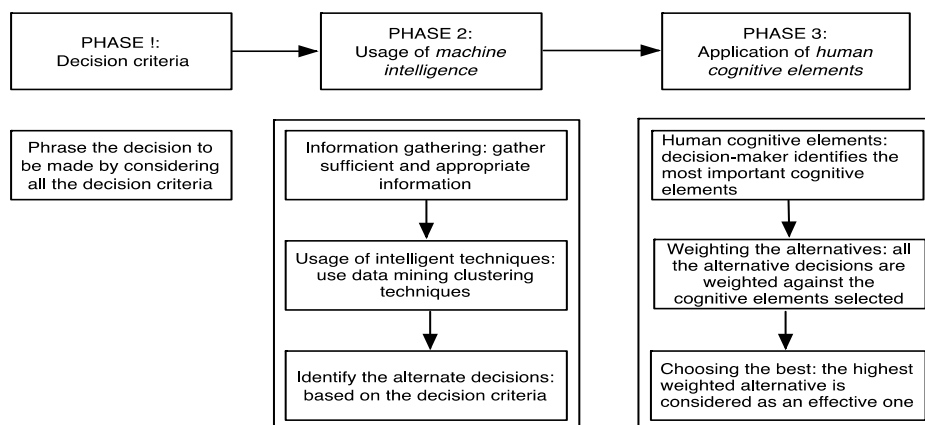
PHASE !:
Decision criteria

PHASE 2:
Usage of *machine intelligence*

PHASE 3:
Application of *human cognitive elements*

Phrase the decision to be made by considering all the decision criteria

Information gathering: gather sufficient and appropriate information

Usage of intelligent techniques: use data mining clustering techniques

Identify the alternate decisions: based on the decision criteria

Human cognitive elements: decision-maker identifies the most important cognitive elements

Weighting the alternatives: all the alternative decisions are weighted against the cognitive elements selected

Choosing the best: the highest weighted alternative is considered as an effective one